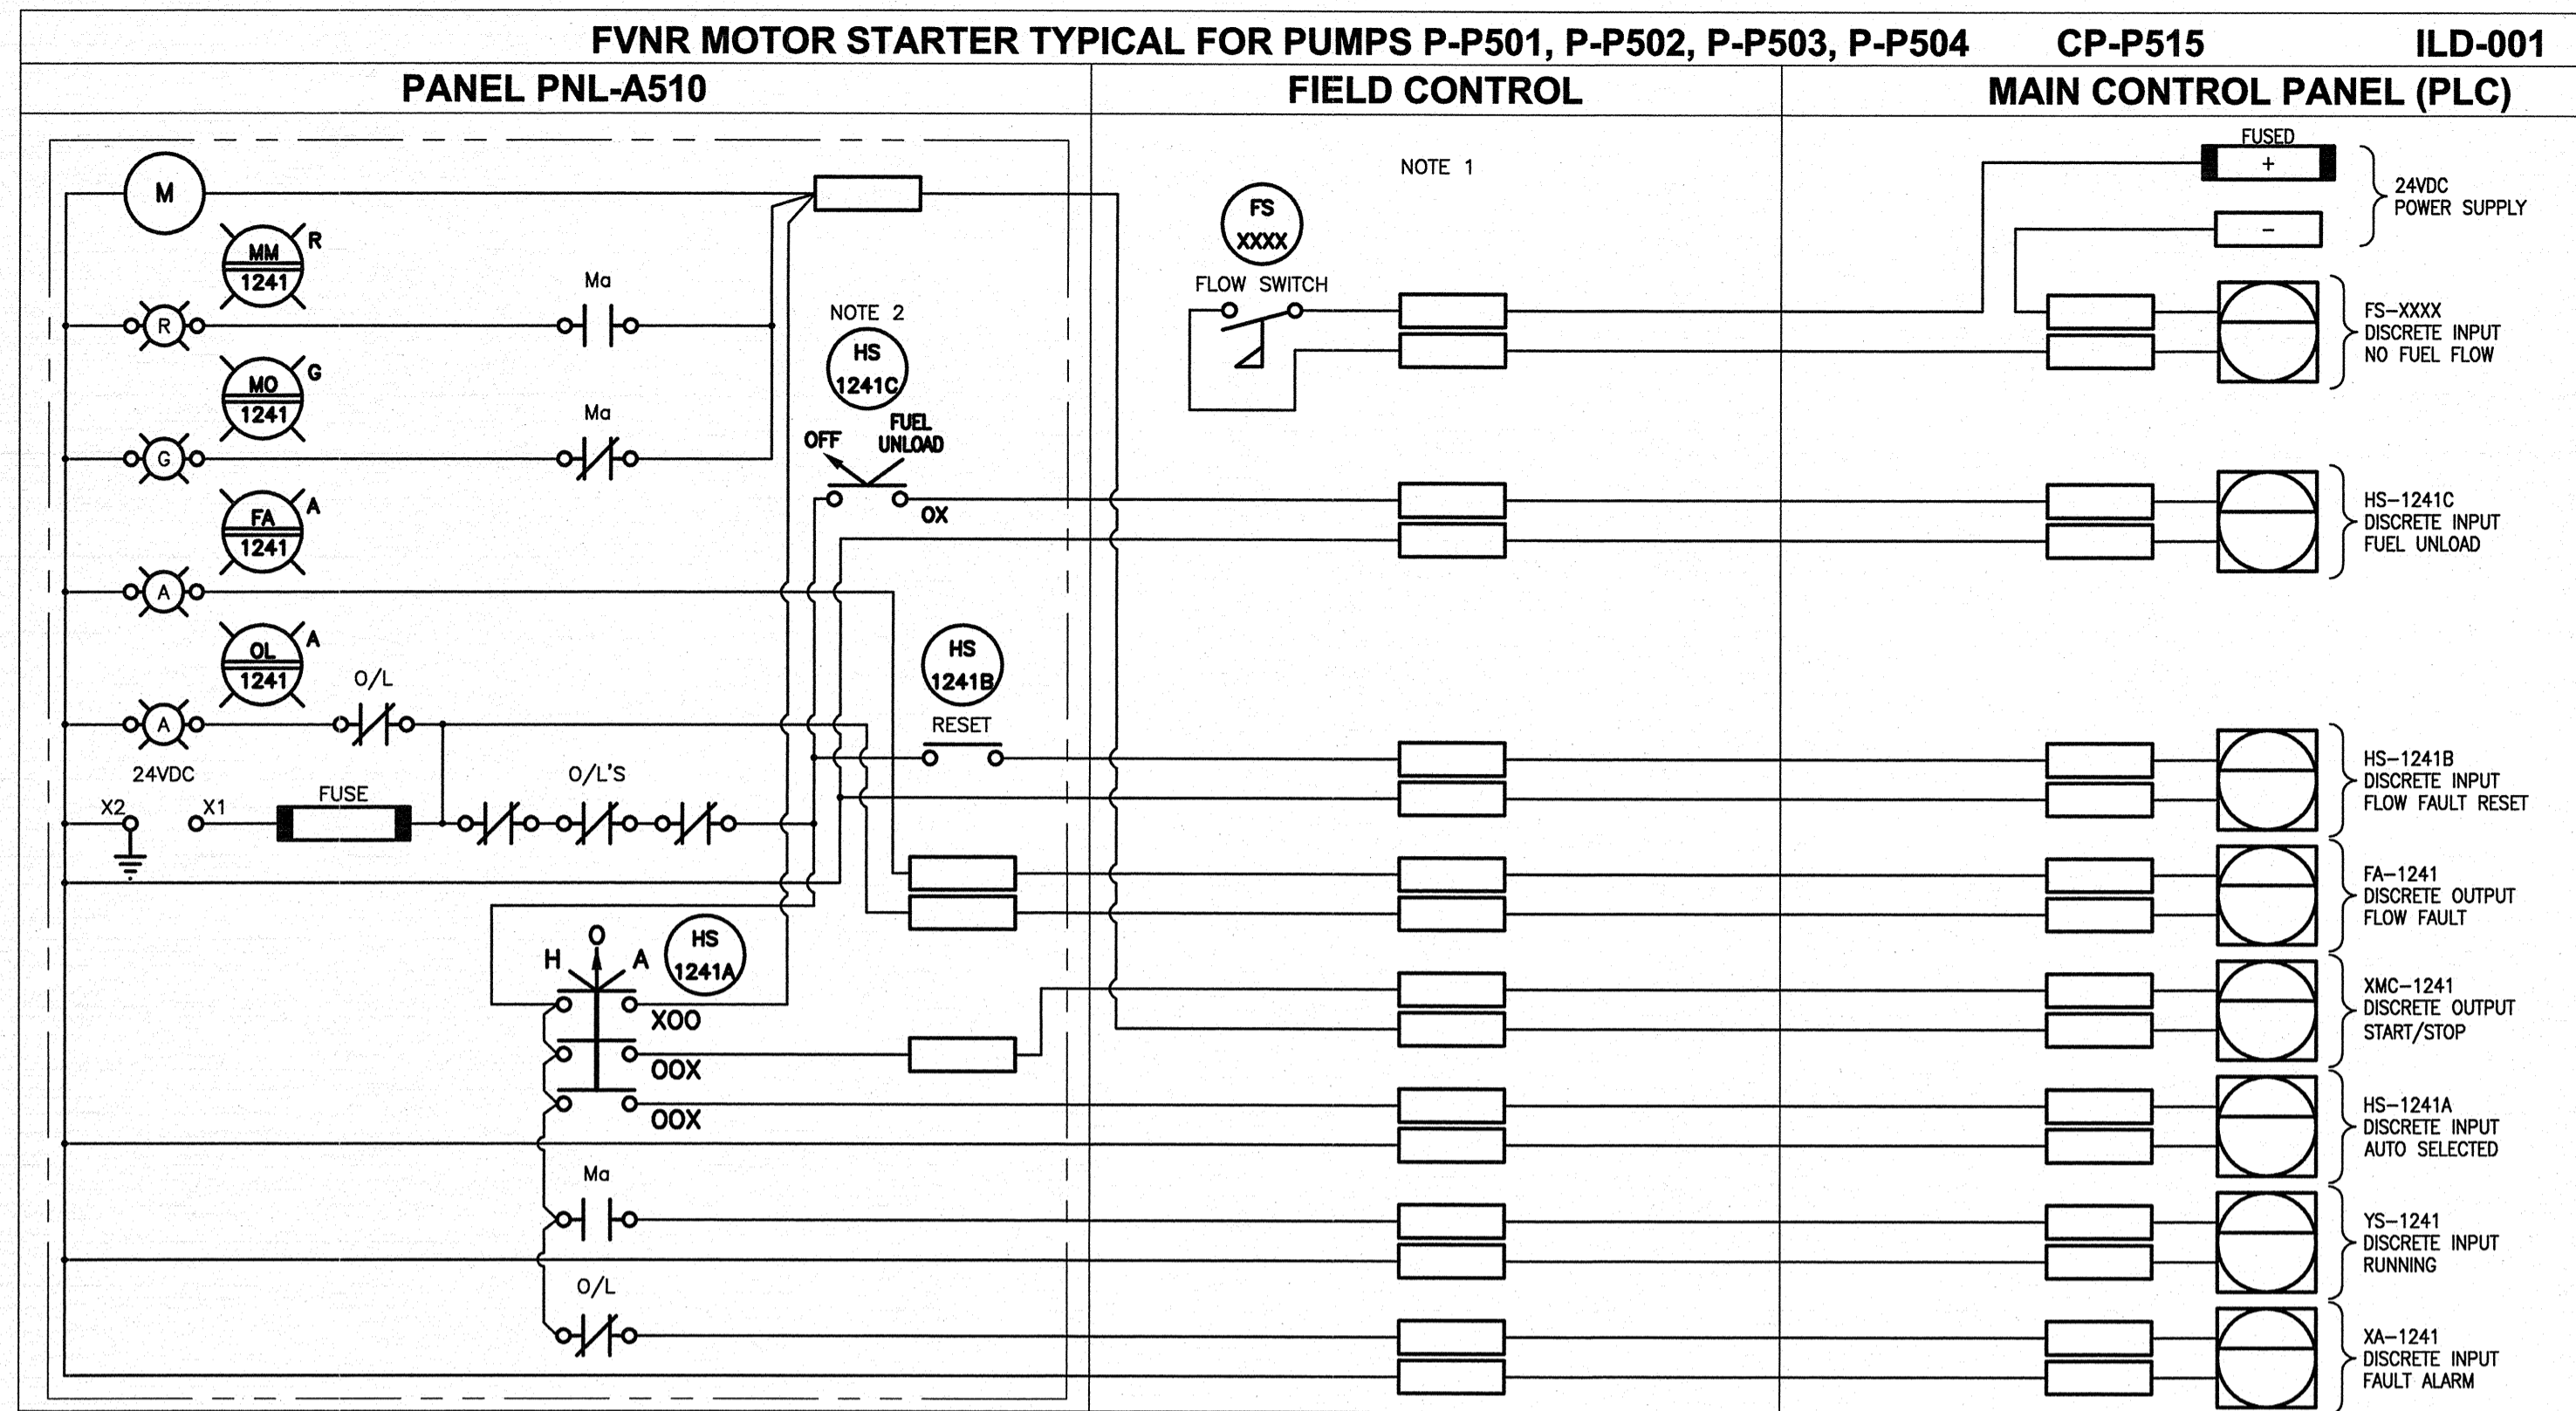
FVNR MOTOR STARTER TYPICAL FOR PUMPS P-P501, P-P502, P-P503, P-P504 CP-P515 ILD-001

PANEL PNL-A510

FIELD CONTROL

MAIN CONTROL PANEL (PLC)

M

MM 1241 R

R

Ma

MO 1241 G

G

Ma

FA 1241 A

A

OL 1241 A

A

O/L

24VDC

X2

X1

FUSE

O/L'S

NOTE 2

HS 1241C

OFF

FUEL UNLOAD

OX

HS 1241B

RESET

H

O

A

HS 1241A

XOO

OOX

OOX

Ma

O/L

NOTE 1

FS XXXX

FLOW SWITCH

FUSED

+

-

24VDC POWER SUPPLY

FS-XXXX DISCRETE INPUT NO FUEL FLOW

HS-1241C DISCRETE INPUT FUEL UNLOAD

HS-1241B DISCRETE INPUT FLOW FAULT RESET

FA-1241 DISCRETE OUTPUT FLOW FAULT

XMC-1241 DISCRETE OUTPUT START/STOP

HS-1241A DISCRETE INPUT AUTO SELECTED

YS-1241 DISCRETE INPUT RUNNING

XA-1241 DISCRETE INPUT FAULT ALARM